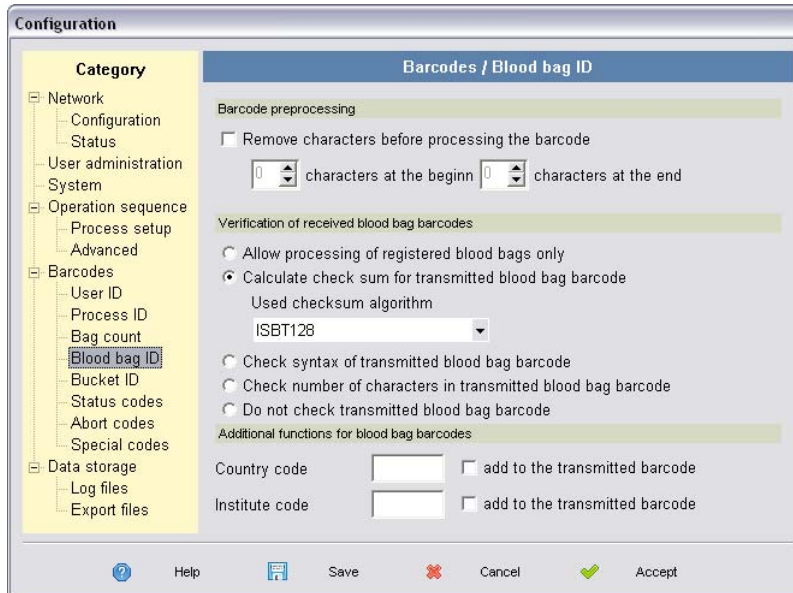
Configuration

Category

Network
Configuration
Status
User administration
System
Operation sequence
Process setup
Advanced
Barcodes
User ID
Process ID
Bag count
Blood bag ID
Bucket ID
Status codes
Abort codes
Special codes
Data storage
Log files
Export files

Barcodes / Blood bag ID

Barcode preprocessing

Remove characters before processing the barcode

0 characters at the beginn 0 characters at the end

Verification of received blood bag barcodes

Allow processing of registered blood bags only

Calculate check sum for transmitted blood bag barcode

Used checksum algorithm

ISBT128

Check syntax of transmitted blood bag barcode

Check number of characters in transmitted blood bag barcode

Do not check transmitted blood bag barcode

Additional functions for blood bag barcodes

Country code add to the transmitted barcode

Institute code add to the transmitted barcode

Help Save Cancel Accept